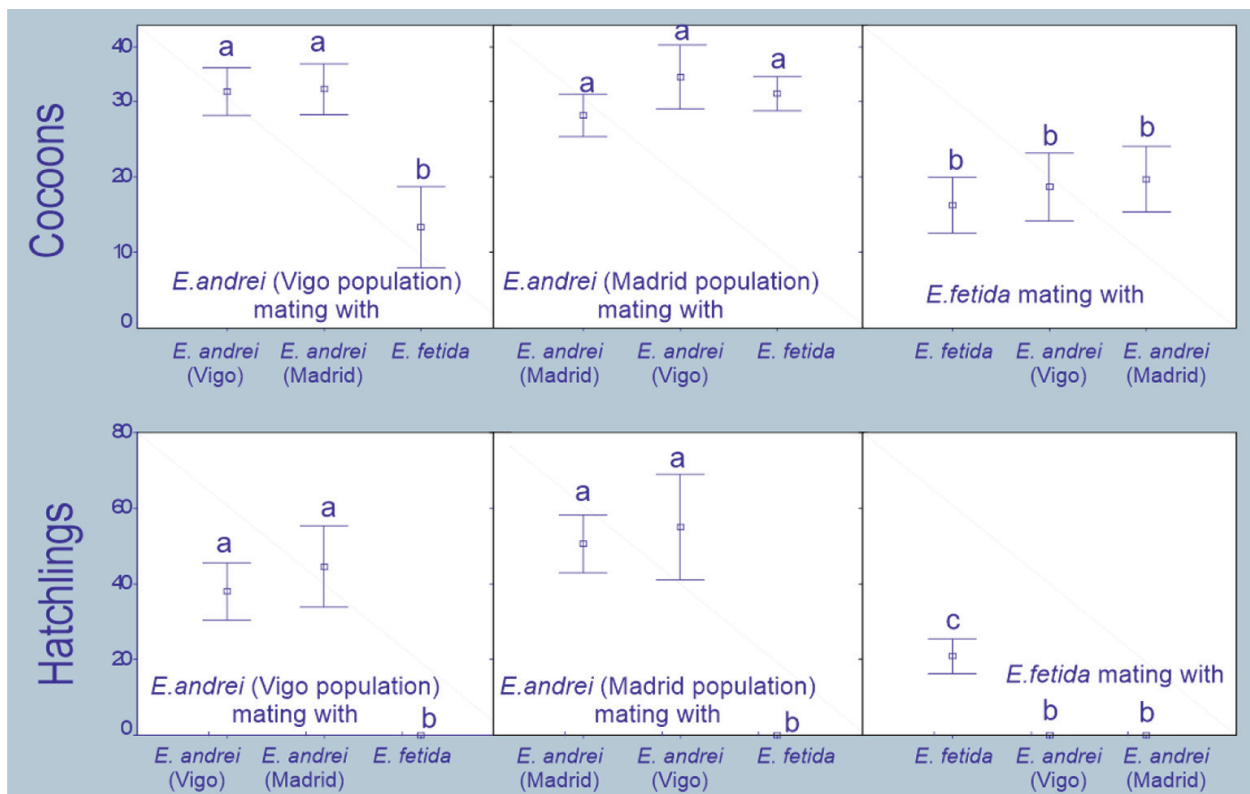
Cocoons

40
30
20
10
0

a a b
E.andrei (Vigo population) mating with
E. andrei (Vigo) E. andrei (Madrid) E. fetida

a a a
E.andrei (Madrid population) mating with
E. andrei (Madrid) E. andrei (Vigo) E. fetida

b b b
E.fetida mating with
E. fetida E. andrei (Vigo) E. andrei (Madrid)

Hatchlings

80
60
40
20
0

a a b
E.andrei (Vigo population) mating with
E. andrei (Vigo) E. andrei (Madrid) E. fetida

a a b
E.andrei (Madrid population) mating with
E. andrei (Madrid) E. andrei (Vigo) E. fetida

c b b
E.fetida mating with
E. fetida E. andrei (Vigo) E. andrei (Madrid)